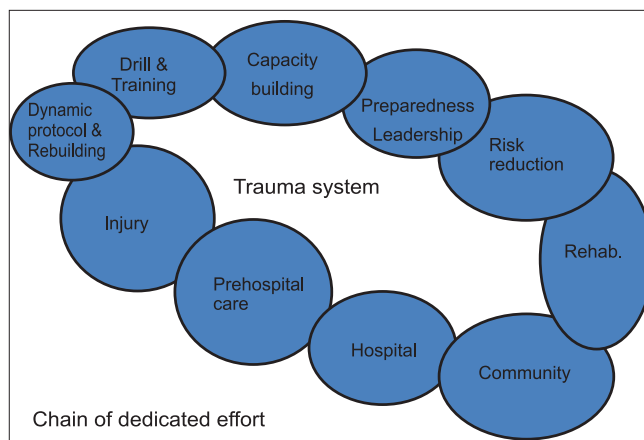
Drill & Training

Capacity building

Preparedness Leadership

Dynamic protocol & Rebuilding

Risk reduction

Trauma system

Injury

Rehab.

Prehospital care

Hospital

Community

Chain of dedicated effort